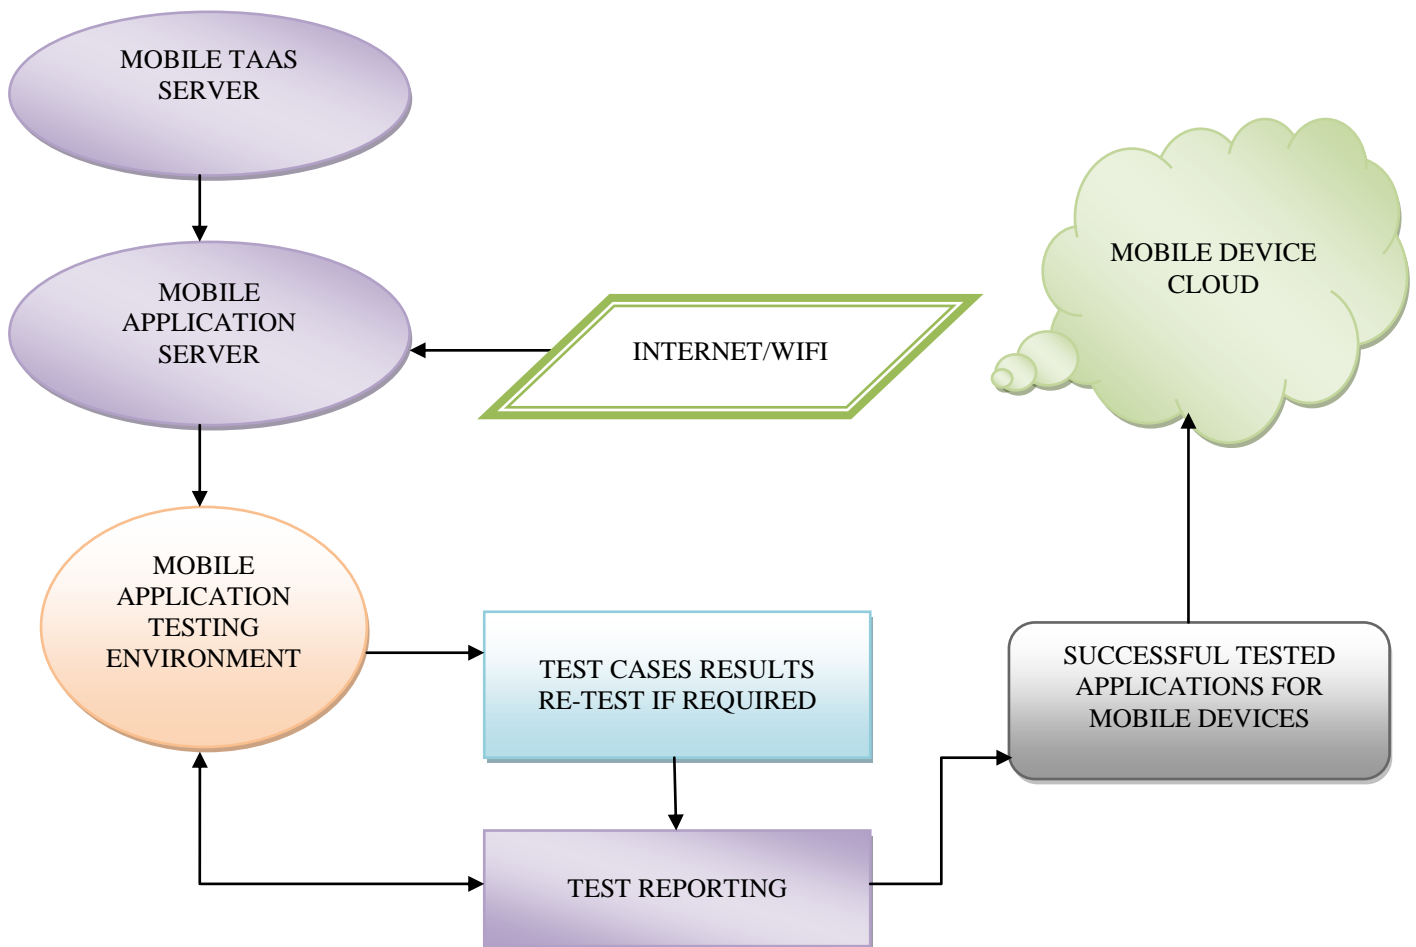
MOBILE TAAS SERVER

MOBILE APPLICATION SERVER

INTERNET/WIFI

MOBILE DEVICE CLOUD

MOBILE APPLICATION TESTING ENVIRONMENT

TEST CASES RESULTS RE-TEST IF REQUIRED

SUCCESSFUL TESTED APPLICATIONS FOR MOBILE DEVICES

TEST REPORTING